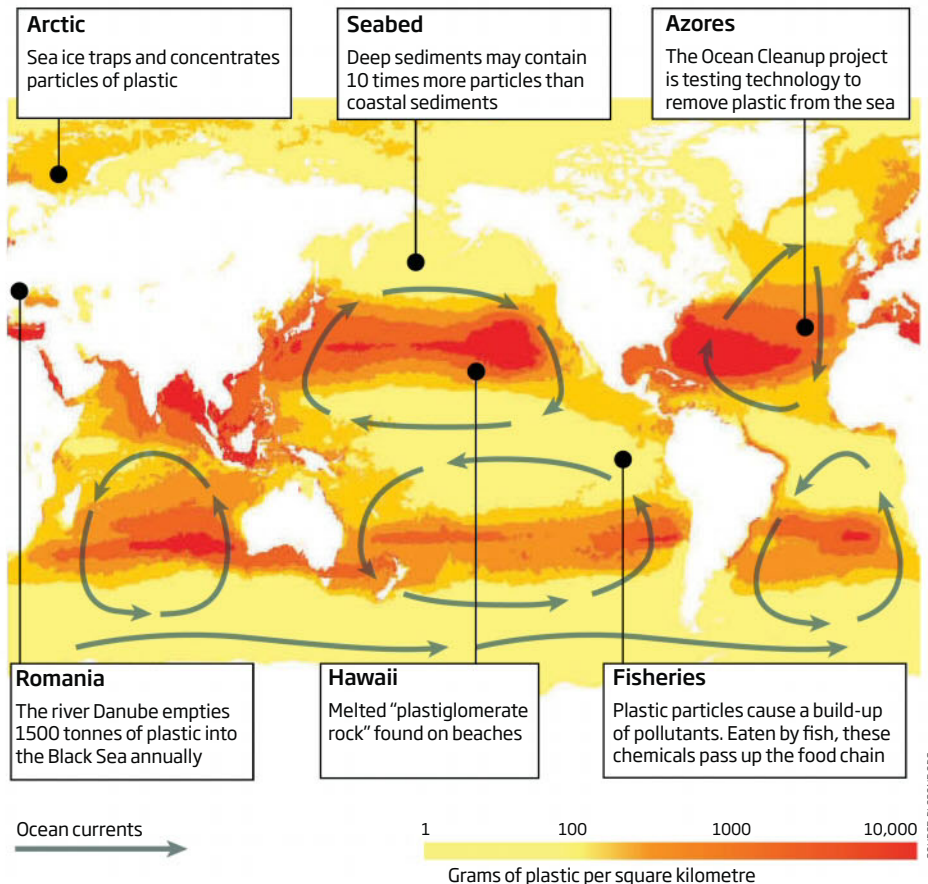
Arctic
Sea ice traps and concentrates particles of plastic

Seabed
Deep sediments may contain 10 times more particles than coastal sediments

Azores
The Ocean Cleanup project is testing technology to remove plastic from the sea

Romania
The river Danube empties 1500 tonnes of plastic into the Black Sea annually

Hawaii
Melted "plastiglomerate rock" found on beaches

Fisheries
Plastic particles cause a build-up of pollutants. Eaten by fish, these chemicals pass up the food chain

Ocean currents

1 100 1000 10,000

Grams of plastic per square kilometre